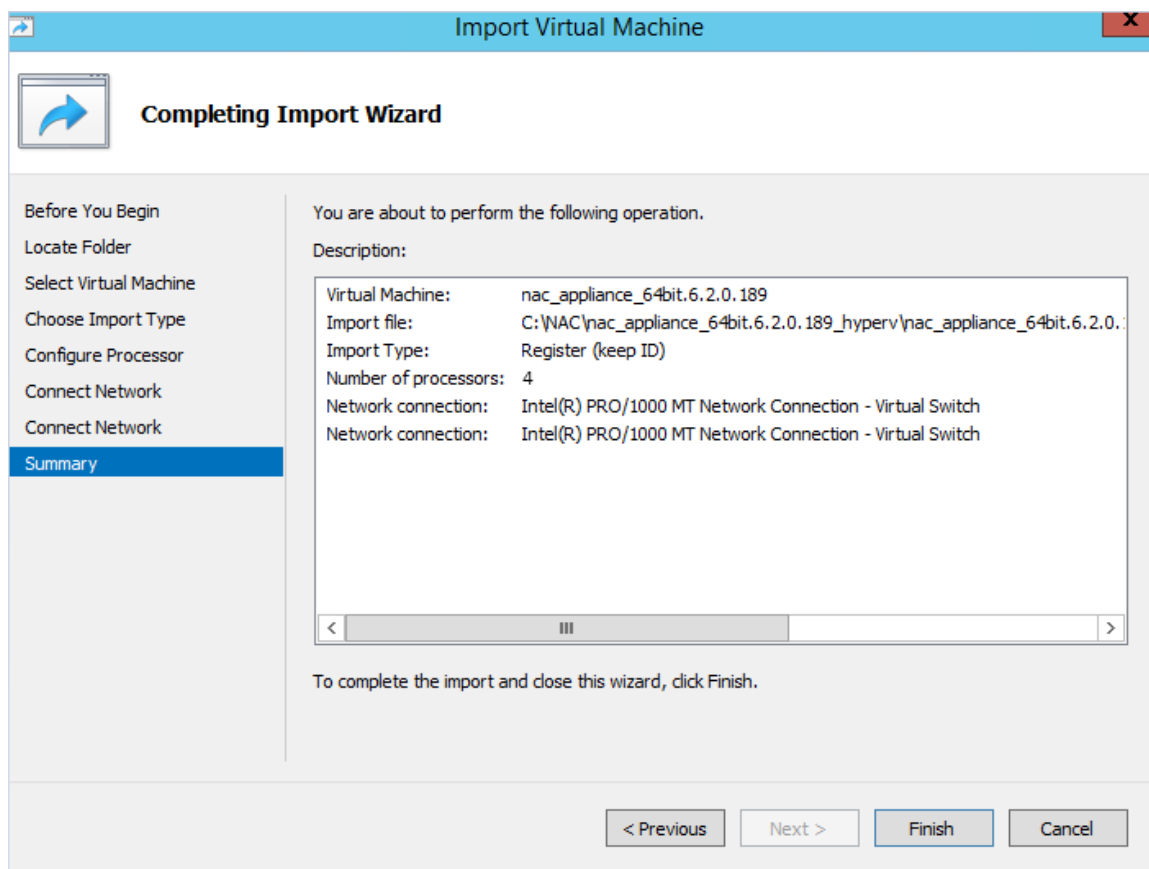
Import Virtual Machine

Completing Import Wizard

Before You Begin
Locate Folder
Select Virtual Machine
Choose Import Type
Configure Processor
Connect Network
Connect Network
Summary

You are about to perform the following operation.

Description:

| | |
|---|---|
| Virtual Machine: | nac_appliance_64bit.6.2.0.189 |
| Import file: | C:\NAC\nac_appliance_64bit.6.2.0.189_hyperv\nac_appliance_64bit.6.2.0.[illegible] |
| Import Type: | Register (keep ID) |
| Number of processors: | 4 |
| Network connection: | Intel(R) PRO/1000 MT Network Connection - Virtual Switch |
| Network connection: | Intel(R) PRO/1000 MT Network Connection - Virtual Switch |

To complete the import and close this wizard, click Finish.

< Previous   Next >   Finish   Cancel